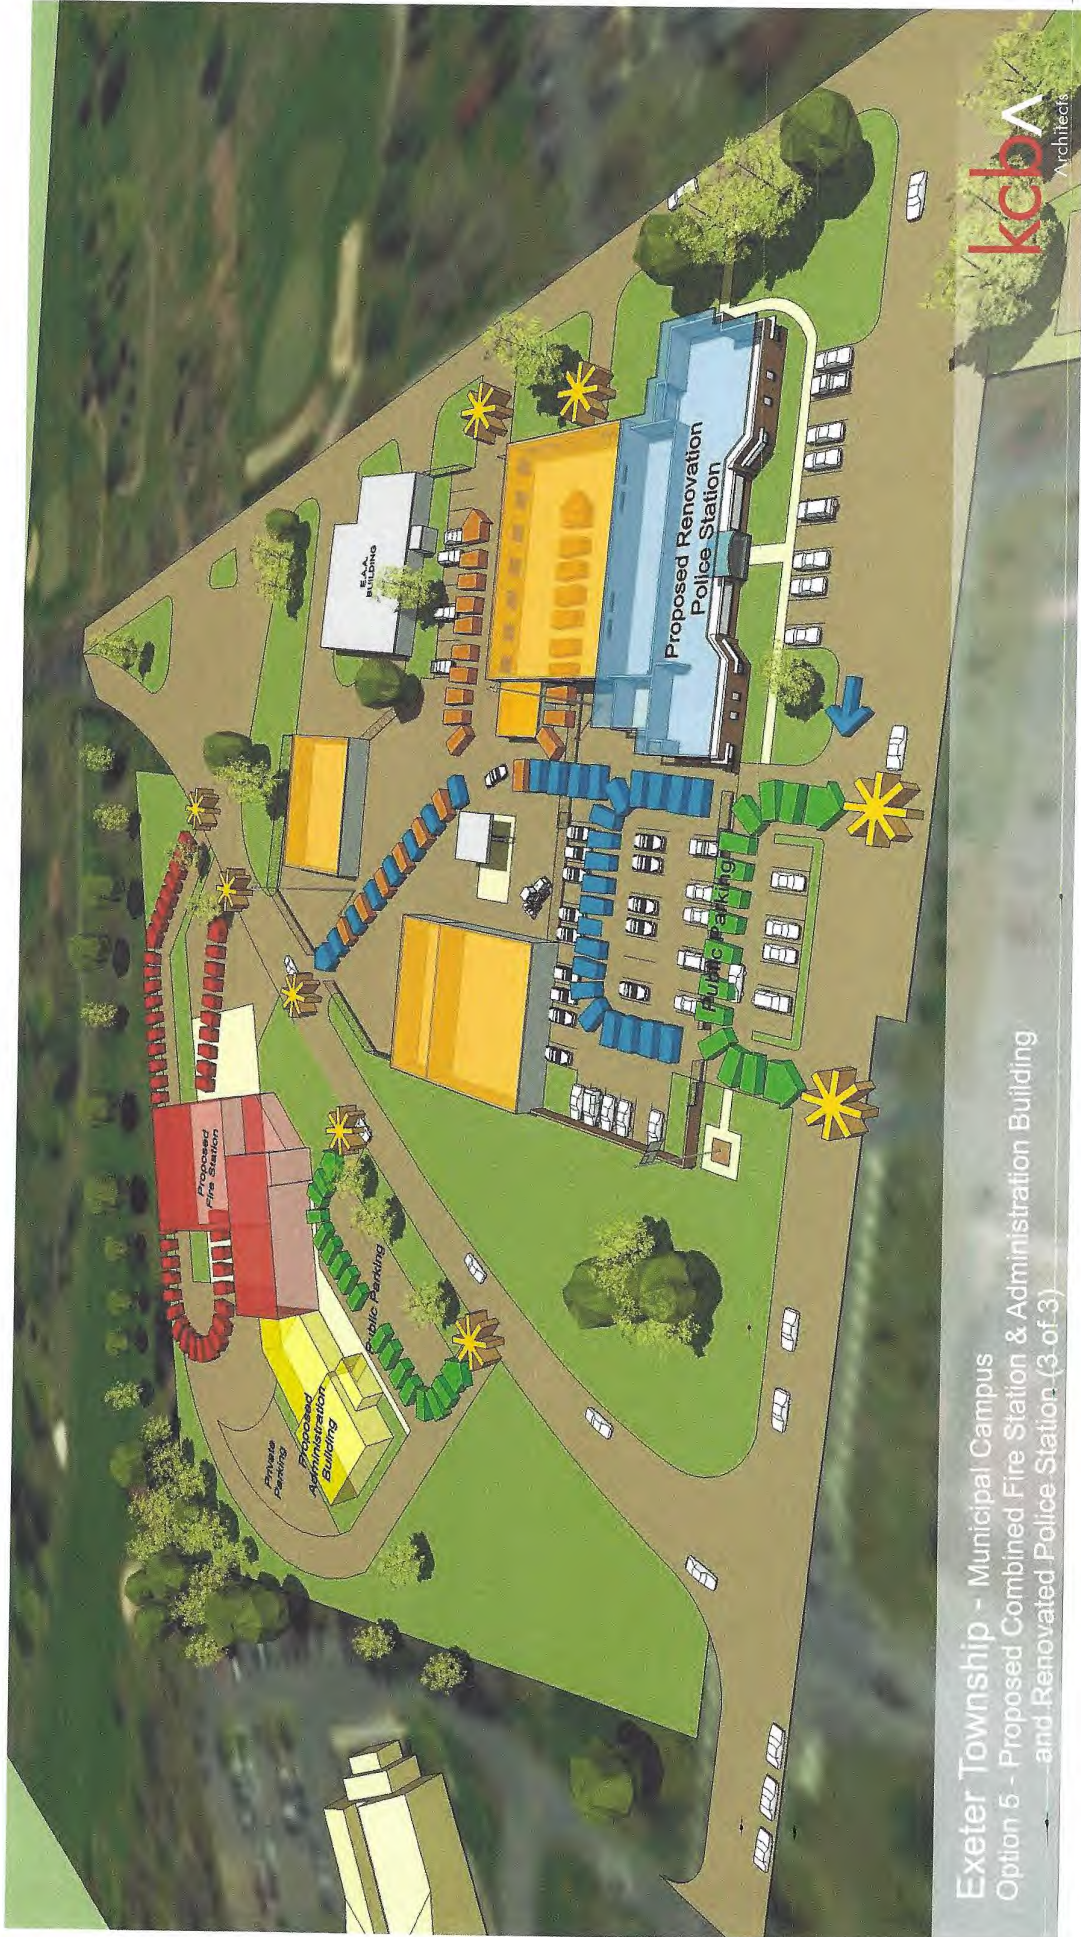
Exeter Township - Municipal Campus
Option 5 - Proposed Combined Fire Station & Administration Building and Renovated Police Station (3 of 3)

kcbA Architects

Proposed Renovation Police Station

E.A.A. BUILDING

Public Parking

Proposed Fire Station

Public Parking

Private Parking

Proposed Administration Building